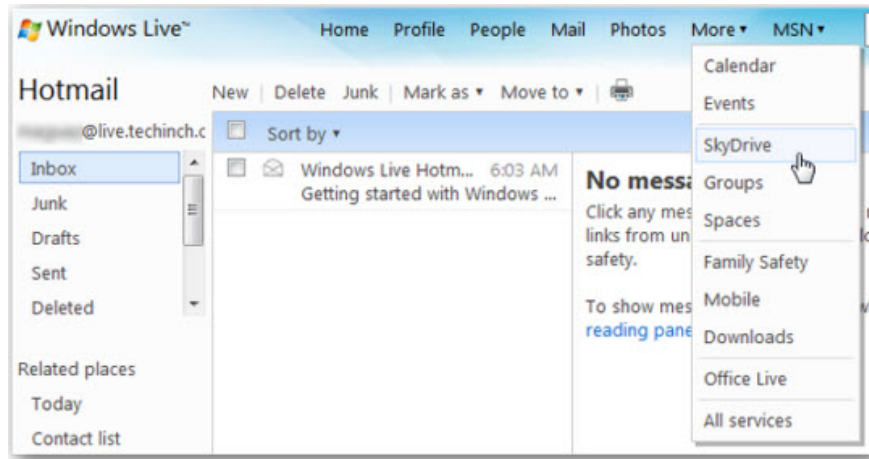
Windows Live™ Home Profile People Mail Photos More ▾ MSN ▾

Hotmail

New | Delete Junk | Mark as ▾ Move to ▾ |

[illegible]@live.techinch.c

Sort by ▾

Inbox

Junk

Drafts

Sent

Deleted

Windows Live Hotm... 6:03 AM
Getting started with Windows ...

No messa

Click any mes
links from un
safety.

To show mes
reading pane

Calendar

Events

SkyDrive

Groups

Spaces

Family Safety

Mobile

Downloads

Office Live

All services

Related places

Today

Contact list